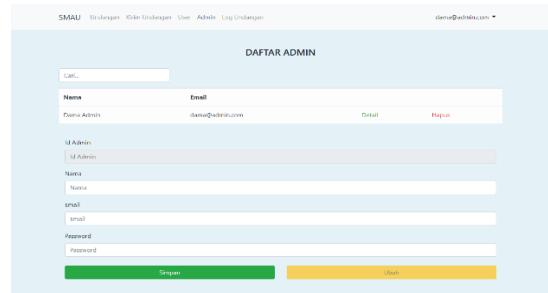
SMAU Undangan Kirim Undangan User Admin Log Undangan damar@admin.com

DAFTAR ADMIN

Cari...

| Nama | Email | | |
|---|---|---|---|
| Damar Admin | damar@admin.com | Detail | Hapus |

Id Admin
Id Admin

Nama
Nama

email
email

Password
Password

Simpan
Ubah